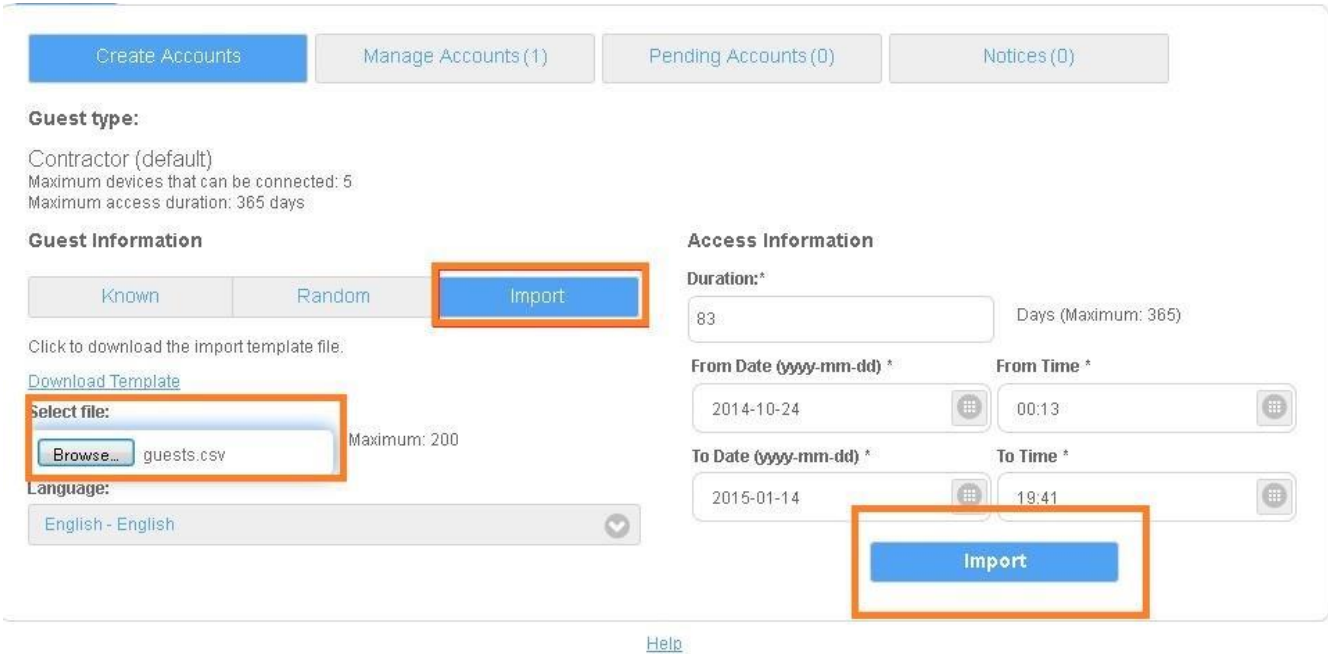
Create Accounts
Manage Accounts (1)
Pending Accounts (0)
Notices (0)

Guest type:

Contractor (default)
Maximum devices that can be connected: 5
Maximum access duration: 365 days

Guest Information

Known
Random
Import

Click to download the import template file.

Download Template

Select file:

Browse... guests.csv

Maximum: 200

Language:

English - English

Access Information

Duration:*

83

Days (Maximum: 365)

From Date (yyyy-mm-dd) *

2014-10-24

From Time *

00:13

To Date (yyyy-mm-dd) *

2015-01-14

To Time *

19:41

Import

Help